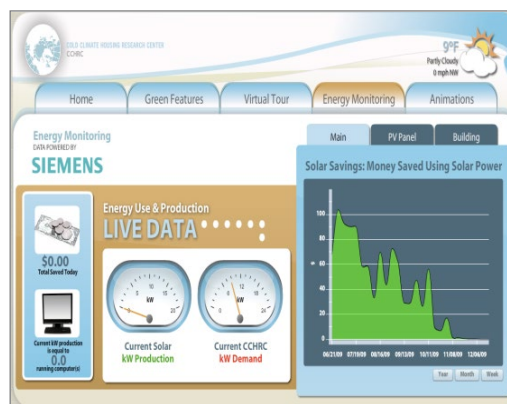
COLD CLIMATE HOUSING RESEARCH CENTER
CCHRC

9°F
Partly Cloudy
0 mph NW

Home
Green Features
Virtual Tour
Energy Monitoring
Animations

Energy Monitoring
DATA POWERED BY
SIEMENS

Main
PV Panel
Building

Solar Savings: Money Saved Using Solar Power

Energy Use & Production
LIVE DATA

$0.00
Total Saved Today

Current kW production is equal to
0.0
running computer(s)

Current Solar
kW Production

Current CCHRC
kW Demand

100
80
60
40
20
0
$

06/21/09
07/19/09
08/16/09
09/13/09
10/11/09
11/08/09
12/06/09

Year
Month
Week